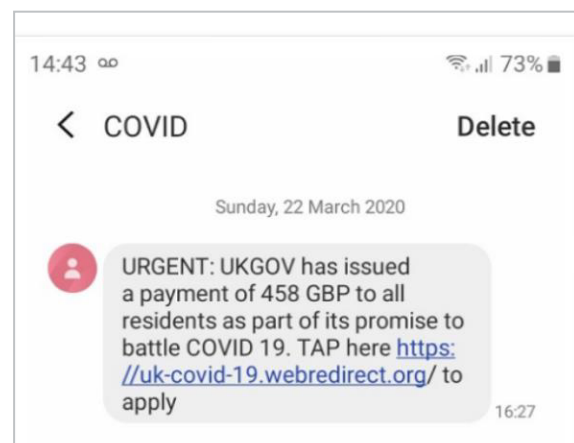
14:43 ꝏ 73%

< COVID Delete

Sunday, 22 March 2020

URGENT: UKGOV has issued a payment of 458 GBP to all residents as part of its promise to battle COVID 19. TAP here https://uk-covid-19.webredirect.org/ to apply

16:27